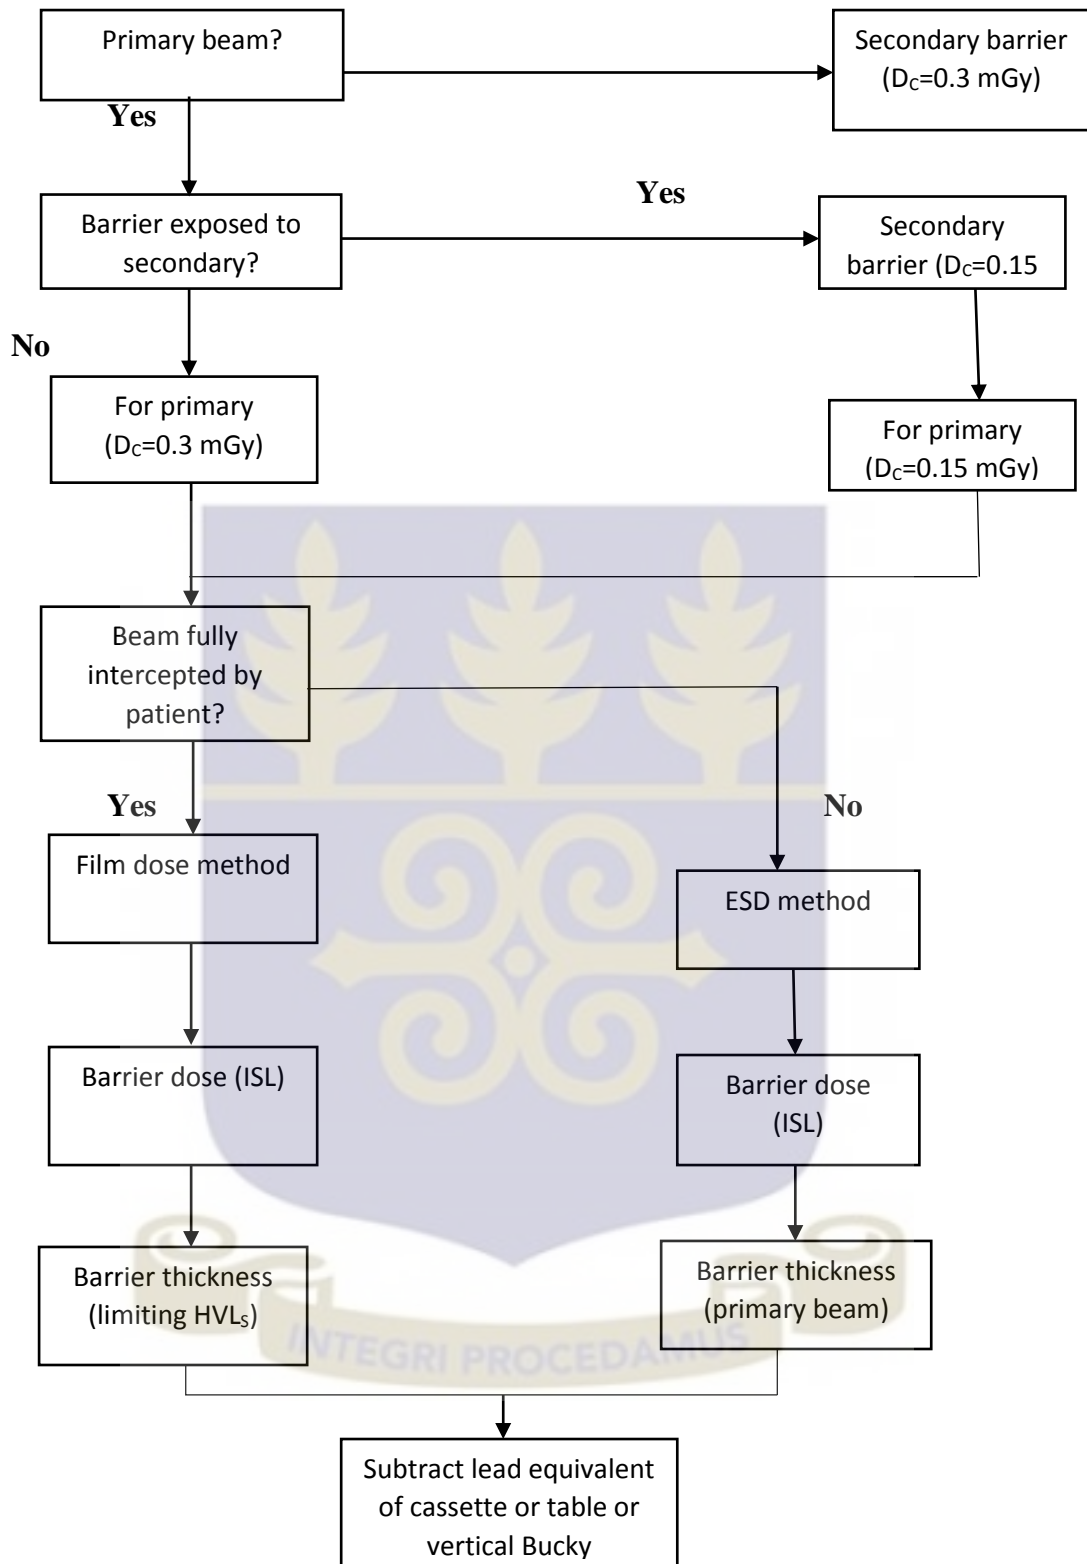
Primary beam?

Secondary barrier ($D_C$=0.3 mGy)

Yes

Barrier exposed to secondary?

Yes

Secondary barrier ($D_C$=0.15

No

For primary ($D_C$=0.3 mGy)

For primary ($D_C$=0.15 mGy)

Beam fully intercepted by patient?

Yes

No

Film dose method

ESD method

Barrier dose (ISL)

Barrier dose (ISL)

Barrier thickness (limiting $HVL_S$)

Barrier thickness (primary beam)

INTEGRI PROCEDAMUS

Subtract lead equivalent of cassette or table or vertical Bucky